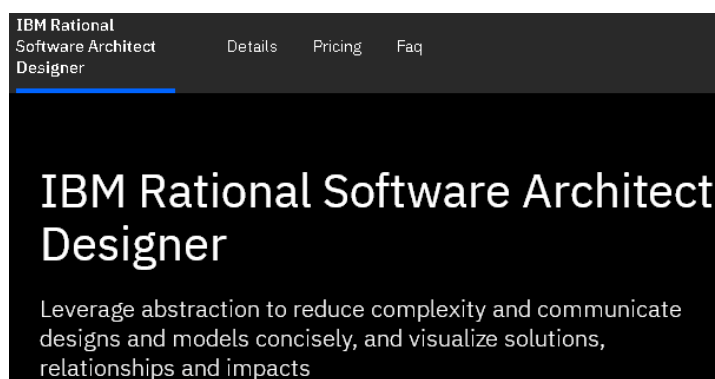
IBM Rational Software Architect Designer

Details Pricing Faq

IBM Rational Software Architect Designer

Leverage abstraction to reduce complexity and communicate designs and models concisely, and visualize solutions, relationships and impacts